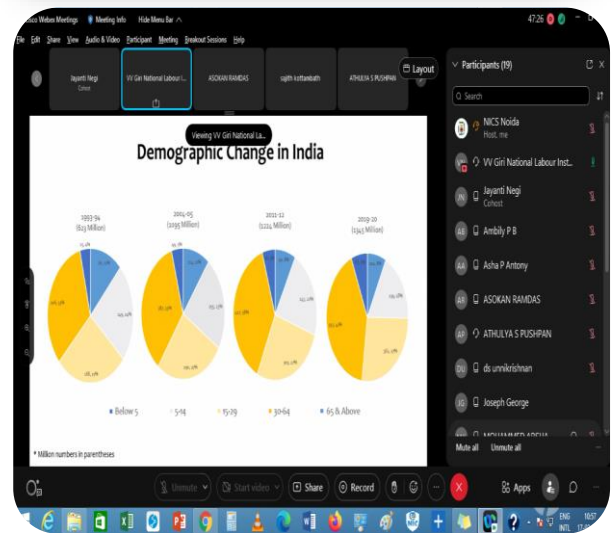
Cisco Webex Meetings Meeting Info Hide Menu Bar

47:26

File Edit Share View Audio & Video Participant Meeting Breakout Sessions Help

Jayanti Negi
Cohost

VV Giri National Labour I...

ASOKAN RAMDAS

sajith kottambath

ATHULYA S PUSHPAN

Layout

Viewing VV Giri National La...

Demographic Change in India

1993-94
(623 Million)

2004-05
(1095 Million)

2011-12
(1224 Million)

2019-20
(1343 Million)

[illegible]

Below 5

5-14

15-29

30-64

65 & Above

* Million numbers in parentheses

Participants (19)

Search

NICS Noida
Host, me

VV Giri National Labour Inst...

Jayanti Negi
Cohost

Ambily P B

Asha P Antony

ASOKAN RAMDAS

ATHULYA S PUSHPAN

ds unnikrishnan

Joseph George

Mute all Unmute all

Unmute

Start video

Share

Record

Apps

ENG INTL